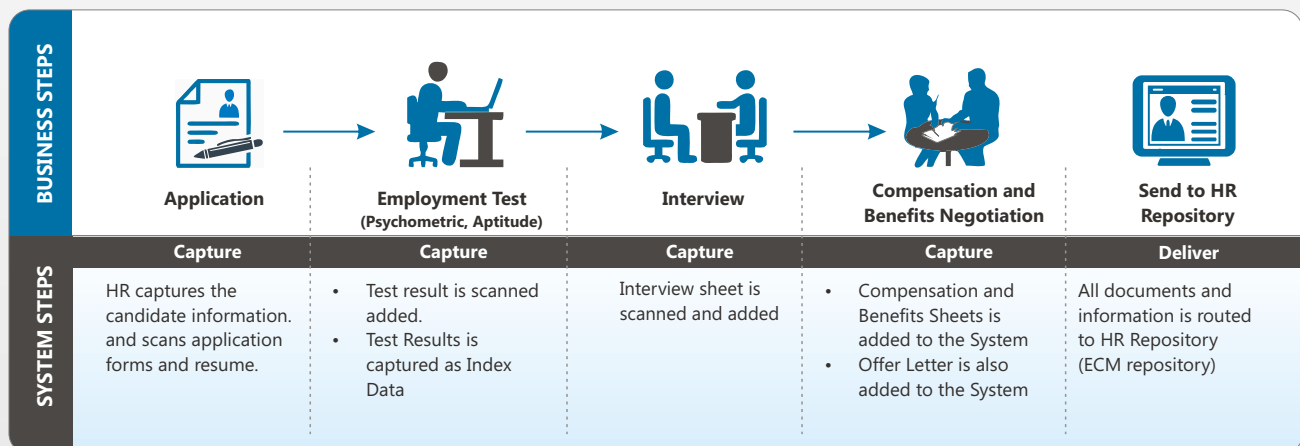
BUSINESS STEPS

Application

Employment Test
(Psychometric, Aptitude)

Interview

Compensation and Benefits Negotiation

Send to HR Repository

SYSTEM STEPS

| Capture | Capture | Capture | Capture | Deliver |
|---|---|---|---|---|
| HR captures the candidate information. and scans application forms and resume. | • Test result is scanned added. • Test Results is captured as Index Data | Interview sheet is scanned and added | • Compensation and Benefits Sheets is added to the System • Offer Letter is also added to the System | All documents and information is routed to HR Repository (ECM repository) |